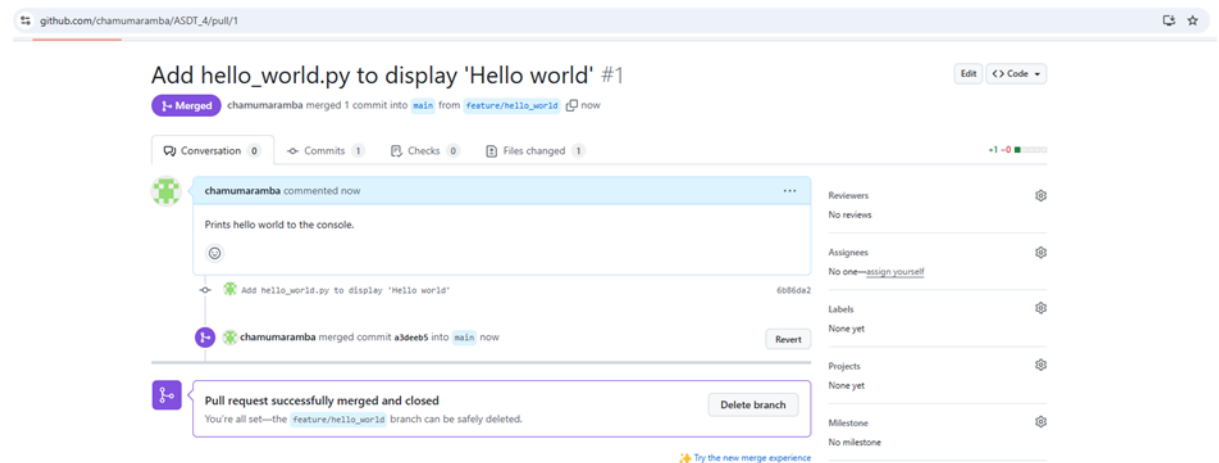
github.com/chamumaramba/ASDT_4/pull/1

Add hello_world.py to display 'Hello world' #1

Edit <> Code

Merged chamumaramba merged 1 commit into main from feature/hello_world now

Conversation 0 Commits 1 Checks 0 Files changed 1

+1 −0

chamumaramba commented now

Prints hello world to the console.

Add hello_world.py to display 'Hello world' 6b86da2

chamumaramba merged commit a3deeb5 into main now

Revert

Pull request successfully merged and closed

You're all set—the feature/hello_world branch can be safely deleted.

Delete branch

Try the new merge experience

Reviewers
No reviews

Assignees
No one—assign yourself

Labels
None yet

Projects
None yet

Milestone
No milestone